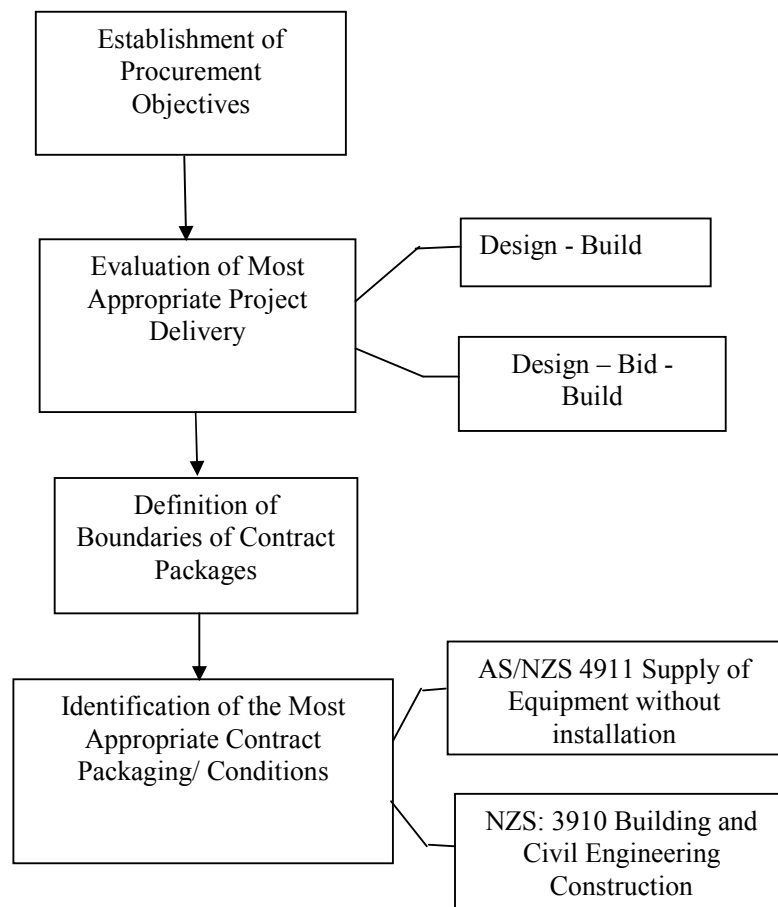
Establishment of Procurement Objectives

Evaluation of Most Appropriate Project Delivery

Design - Build

Design – Bid - Build

Definition of Boundaries of Contract Packages

Identification of the Most Appropriate Contract Packaging/ Conditions

AS/NZS 4911 Supply of Equipment without installation

NZS: 3910 Building and Civil Engineering Construction